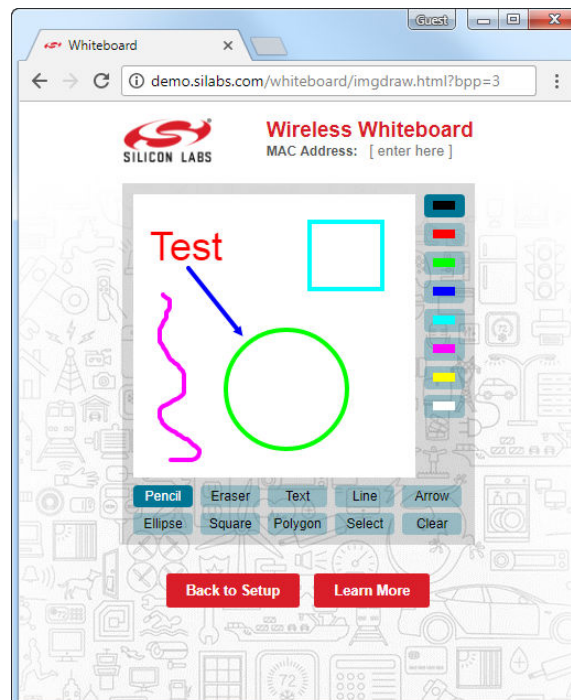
Guest

Whiteboard

demo.silabs.com/whiteboard/imgdraw.html?bpp=3

SILICON LABS

Wireless Whiteboard

MAC Address: [ enter here ]

Test

Pencil Eraser Text Line Arrow

Ellipse Square Polygon Select Clear

Back to Setup

Learn More

72